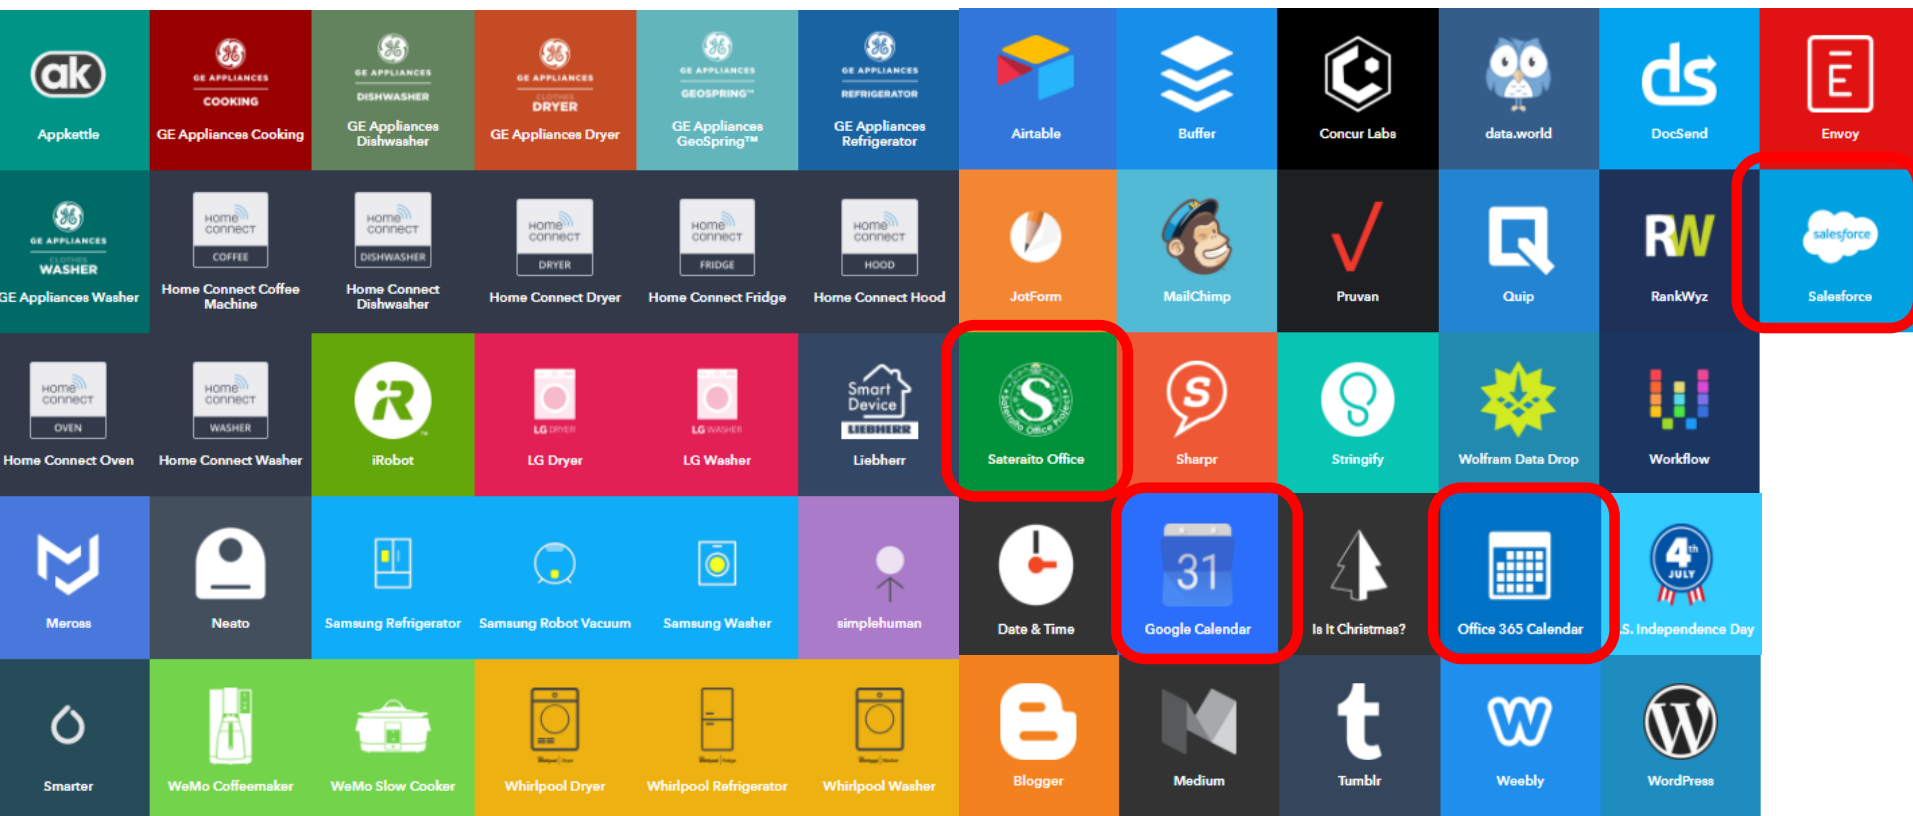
ak
Appkettle

GE APPLIANCES
COOKING
GE Appliances Cooking

GE APPLIANCES
DISHWASHER
GE Appliances Dishwasher

GE APPLIANCES
CLOTHES
DRYER
GE Appliances Dryer

GE APPLIANCES
GEOSPRING™
GE Appliances GeoSpring™

GE APPLIANCES
REFRIGERATOR
GE Appliances Refrigerator

Airtable

Buffer

Concur Labs

data.world

ds
DocSend

E
Envoy

GE APPLIANCES
CLOTHES
WASHER
GE Appliances Washer

Home connect
COFFEE
Home Connect Coffee Machine

Home connect
DISHWASHER
Home Connect Dishwasher

Home connect
DRYER
Home Connect Dryer

Home connect
FRIDGE
Home Connect Fridge

Home connect
HOOD
Home Connect Hood

JotForm

MailChimp

Pruvan

Quip

RW
RankWyz

salesforce
Salesforce

Home connect
OVEN
Home Connect Oven

Home connect
WASHER
Home Connect Washer

iRobot

LG DRYER
LG Dryer

LG WASHER
LG Washer

Smart Device
LIEBHERR
Liebherr

Sateraito Office Project
Sateraito Office

Sharpr

Stringify

Wolfram Data Drop

Workflow

Meross

Neato

Samsung Refrigerator

Samsung Robot Vacuum

Samsung Washer

simplehuman

Date & Time

31
Google Calendar

Is It Christmas?

Office 365 Calendar

4th JULY
S. Independence Day

Smarter

WeMo Coffeemaker

WeMo Slow Cooker

Whirlpool Dryer

Whirlpool Refrigerator

Whirlpool Washer

Blogger

Medium

Tumblr

Weebly

WordPress